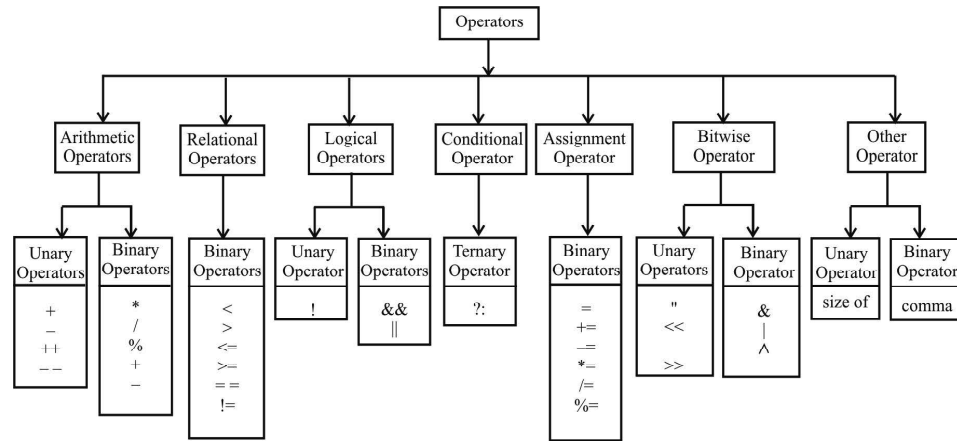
Operators

Arithmetic Operators

Unary Operators

+
–
++
– –

Binary Operators

*
/
%
+
–

Relational Operators

Binary Operators

<
>
<=
>=
= =
!=

Logical Operators

Unary Operator

!

Binary Operators

&&
||

Conditional Operator

Ternary Operator

?:

Assignment Operator

Binary Operators

=
+=
–=
*=
/=
%=

Bitwise Operator

Unary Operators

"
<<
>>

Binary Operator

&
|
^

Other Operator

Unary Operator

size of

Binary Operator

comma